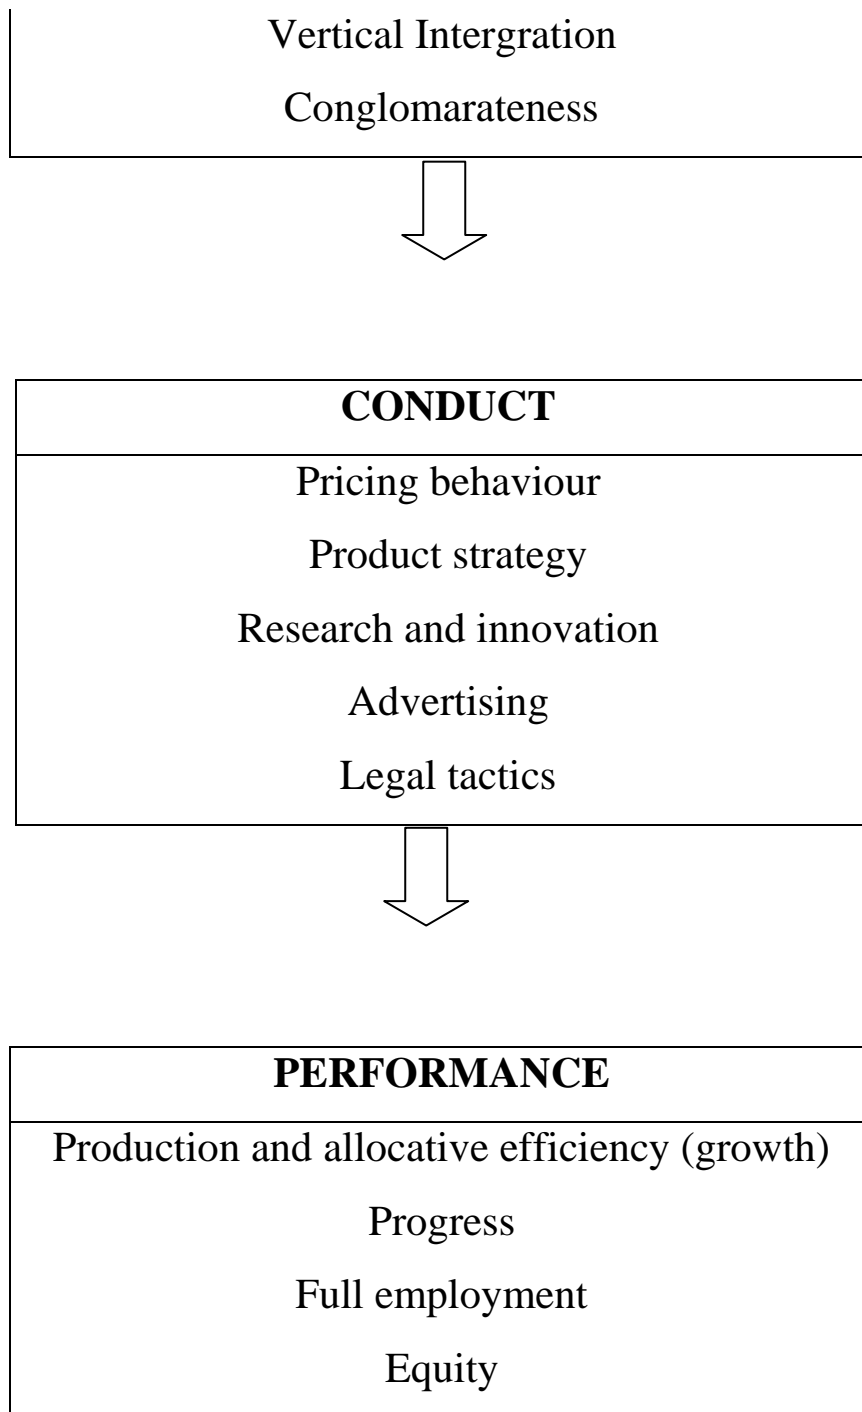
Vertical Intergration

Conglomarateness

CONDUCT

Pricing behaviour

Product strategy

Research and innovation

Advertising

Legal tactics

PERFORMANCE

Production and allocative efficiency (growth)

Progress

Full employment

Equity